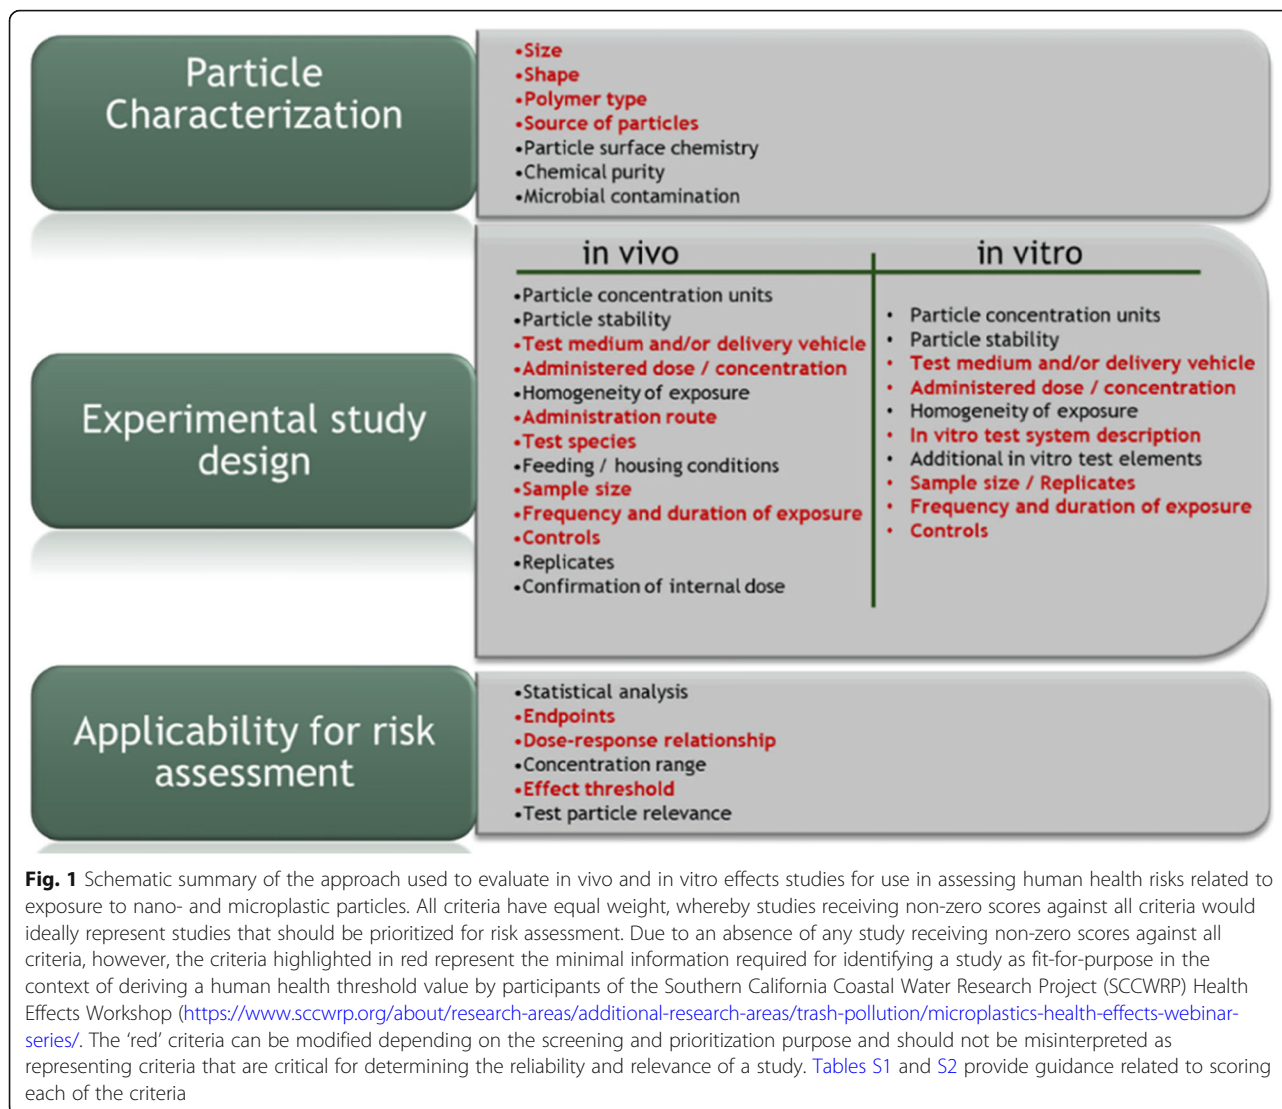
Particle Characterization

•Size
•Shape
•Polymer type
•Source of particles
•Particle surface chemistry
•Chemical purity
•Microbial contamination

Experimental study design

in vivo

•Particle concentration units
•Particle stability
•Test medium and/or delivery vehicle
•Administered dose / concentration
•Homogeneity of exposure
•Administration route
•Test species
•Feeding / housing conditions
•Sample size
•Frequency and duration of exposure
•Controls
•Replicates
•Confirmation of internal dose

in vitro

• Particle concentration units
• Particle stability
• Test medium and/or delivery vehicle
• Administered dose / concentration
• Homogeneity of exposure
• In vitro test system description
• Additional in vitro test elements
• Sample size / Replicates
• Frequency and duration of exposure
• Controls

Applicability for risk assessment

•Statistical analysis
•Endpoints
•Dose-response relationship
•Concentration range
•Effect threshold
•Test particle relevance

**Fig. 1** Schematic summary of the approach used to evaluate in vivo and in vitro effects studies for use in assessing human health risks related to exposure to nano- and microplastic particles. All criteria have equal weight, whereby studies receiving non-zero scores against all criteria would ideally represent studies that should be prioritized for risk assessment. Due to an absence of any study receiving non-zero scores against all criteria, however, the criteria highlighted in red represent the minimal information required for identifying a study as fit-for-purpose in the context of deriving a human health threshold value by participants of the Southern California Coastal Water Research Project (SCCWRP) Health Effects Workshop (https://www.sccwrp.org/about/research-areas/additional-research-areas/trash-pollution/microplastics-health-effects-webinar-series/. The 'red' criteria can be modified depending on the screening and prioritization purpose and should not be misinterpreted as representing criteria that are critical for determining the reliability and relevance of a study. Tables S1 and S2 provide guidance related to scoring each of the criteria